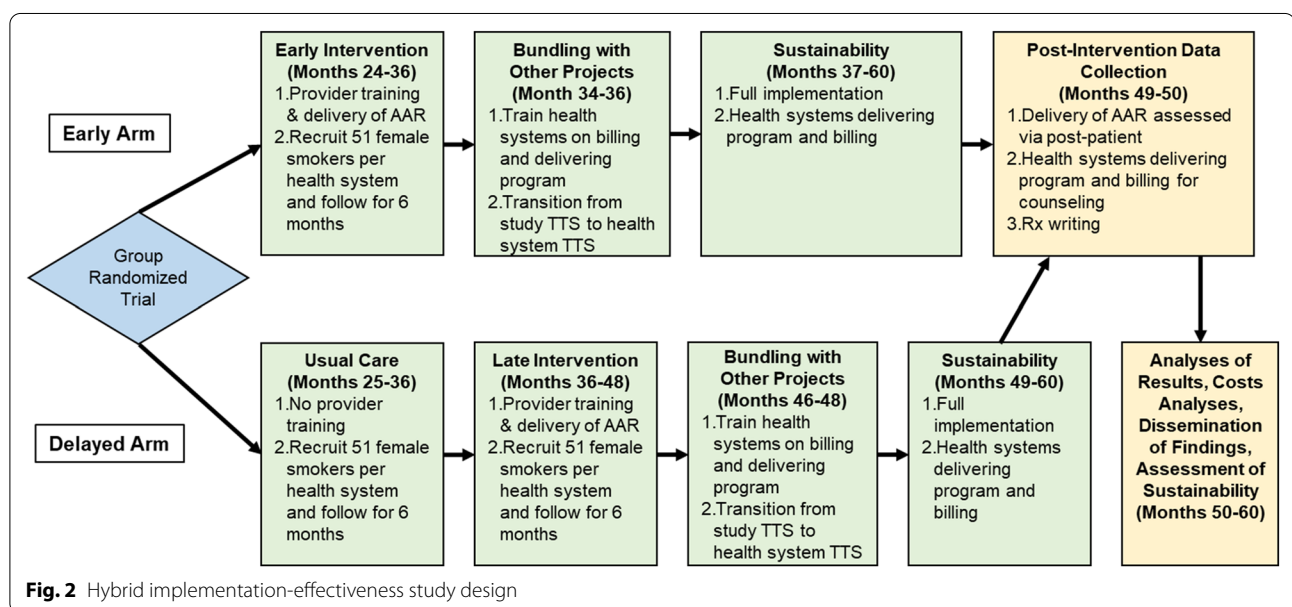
Early Arm

Group Randomized Trial

Delayed Arm

Early Intervention (Months 24-36)
1. Provider training & delivery of AAR
2. Recruit 51 female smokers per health system and follow for 6 months

Bundling with Other Projects (Month 34-36)
1. Train health systems on billing and delivering program
2. Transition from study TTS to health system TTS

Sustainability (Months 37-60)
1. Full implementation
2. Health systems delivering program and billing

Post-Intervention Data Collection (Months 49-50)
1. Delivery of AAR assessed via post-patient
2. Health systems delivering program and billing for counseling
3. Rx writing

Usual Care (Months 25-36)
1. No provider training
2. Recruit 51 female smokers per health system and follow for 6 months

Late Intervention (Months 36-48)
1. Provider training & delivery of AAR
2. Recruit 51 female smokers per health system and follow for 6 months

Bundling with Other Projects (Months 46-48)
1. Train health systems on billing and delivering program
2. Transition from study TTS to health system TTS

Sustainability (Months 49-60)
1. Full implementation
2. Health systems delivering program and billing

Analyses of Results, Costs Analyses, Dissemination of Findings, Assessment of Sustainability (Months 50-60)

**Fig. 2** Hybrid implementation-effectiveness study design